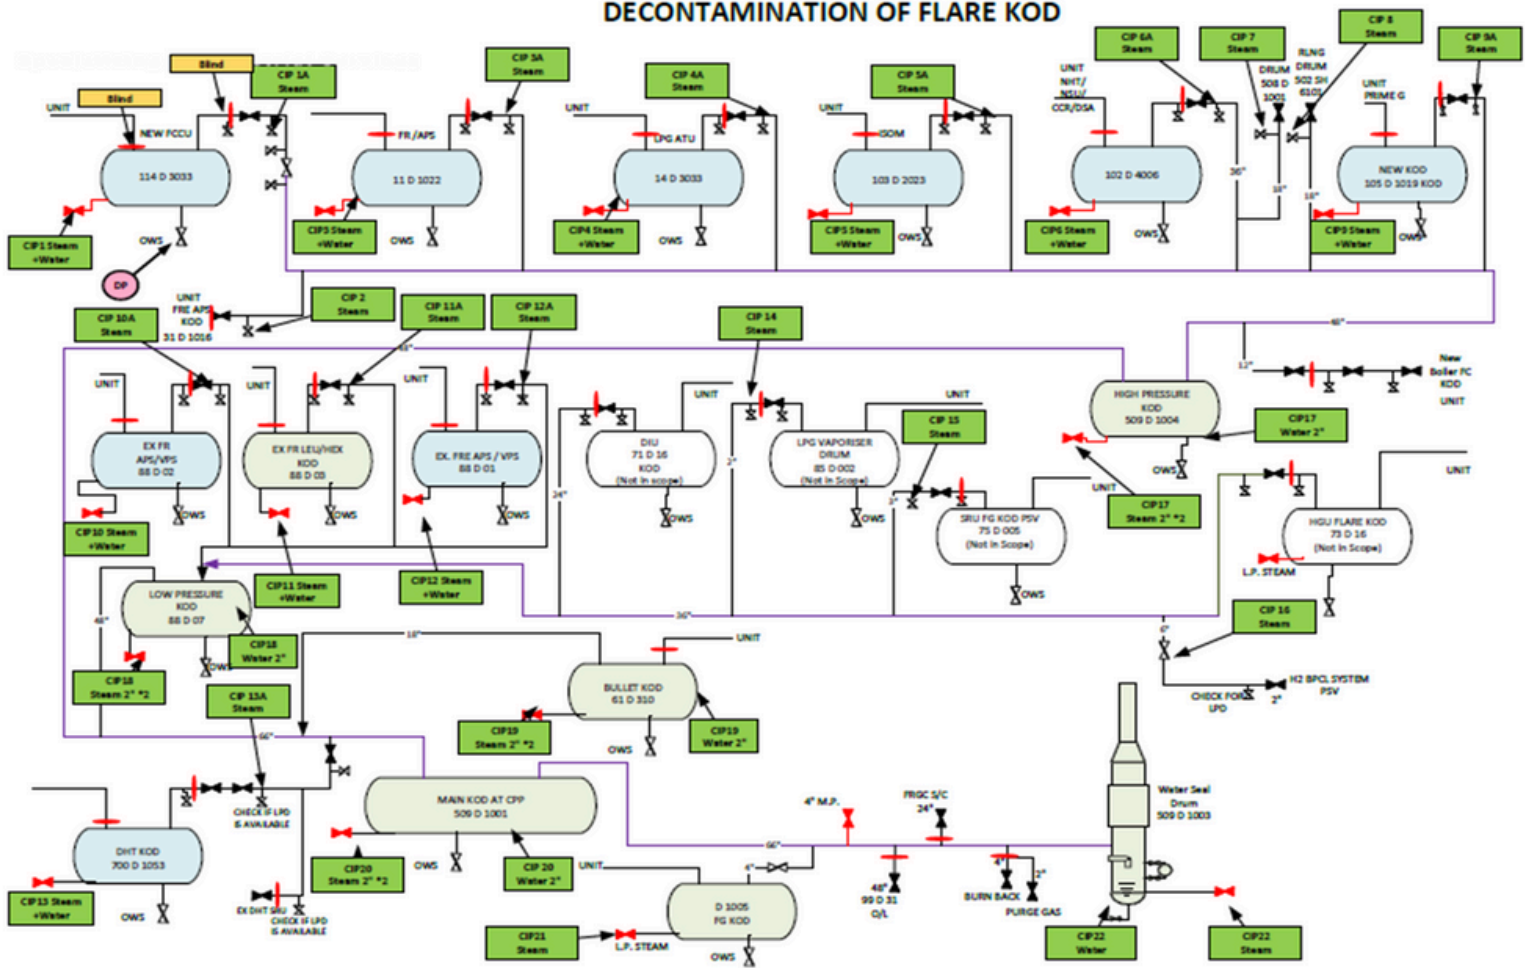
DECONTAMINATION OF FLARE KOD

Blind
Blind
UNIT
NEW FCCU
CIP 1A Steam
114 D 3033
CIP1 Steam +Water
OWS
DP
CIP 3A Steam
UNIT
FR/APS
11 D 1022
CIP3 Steam +Water
OWS
CIP 4A Steam
UNIT
LPG ATU
14 D 3033
CIP4 Steam +Water
OWS
CIP 5A Steam
UNIT
ISOM
103 D 2023
CIP5 Steam +Water
OWS
CIP 6A Steam
UNIT NHT/ NSU/ CCR/DSA
102 D 4006
CIP6 Steam +Water
OWS
CIP 7 Steam
DRUM 508 D 1001
CIP 8 Steam
RLNG DRUM 502 SH 6101
36"
18"
18"
CIP 9A Steam
UNIT PRIME G
NEW KOD 105 D 1019 KOD
CIP9 Steam +Water
OWS
UNIT FRE APS KOD 31 D 1016
CIP 2 Steam
CIP 10A Steam
CIP 11A Steam
CIP 12A Steam
48"
CIP 14 Steam
48"
12"
New Boiler FC KOD
UNIT
UNIT
EX FR APS/VPS 88 D 02
OWS
CIP10 Steam +Water
UNIT
EX FR LEU/HEX KOD 88 D 03
OWS
UNIT
EX. FRE APS / VPS 88 D 01
OWS
24"
UNIT
DIU 71 D 16 KOD (Not in scope)
OWS
3"
UNIT
LPG VAPORISER DRUM 85 D 002 (Not in Scope)
OWS
CIP 15 Steam
3"
SRU FG KOD PSV 75 D 005 (Not in Scope)
OWS
HIGH PRESSURE KOD 509 D 1004
CIP17 Water 2"
OWS
UNIT
CIP17 Steam 2" *2
UNIT
HGU FLARE KOD 73 D 16 (Not in Scope)
L.P. STEAM
CIP11 Steam +Water
CIP12 Steam +Water
LOW PRESSURE KOD 88 D 07
48"
CIP18 Water 2"
OWS
CIP18 Steam 2" *2
36"
18"
UNIT
BULLET KOD 61 D 310
CIP19 Steam 2" *2
OWS
CIP19 Water 2"
CIP 16 Steam
6"
CHECK FOR LPD
3"
H2 BPCL SYSTEM PSV
CIP 13A Steam
66"
CHECK IF LPD IS AVAILABLE
DHT KOD 700 D 1053
CIP13 Steam +Water
OWS
EX DHT SRU
CHECK IF LPD IS AVAILABLE
MAIN KOD AT CPP 509 D 1001
CIP20 Steam 2" *2
OWS
CIP 20 Water 2"
UNIT
4"
D 1005 FG KOD
OWS
CIP21 Steam
L.P. STEAM
66"
4" M.P.
FRGC S/C 24"
48" 99 D 31 O/L
4"
2"
BURN BACK
PURGE GAS
Water Seal Drum 509 D 1003
CIP22 Water
CIP22 Steam